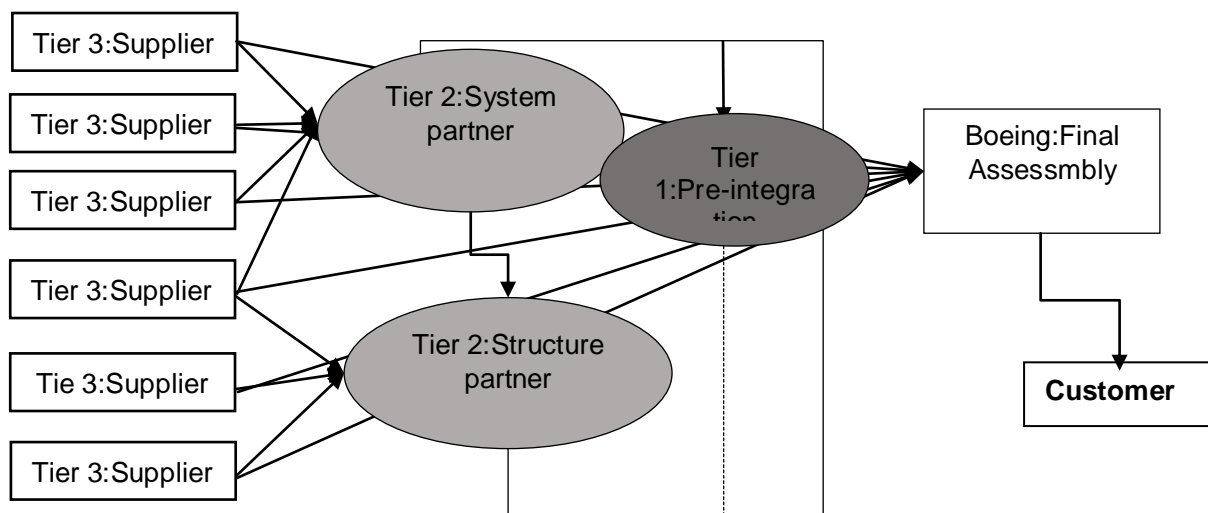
Tier 3:Supplier

Tier 3:Supplier

Tier 3:Supplier

Tier 3:Supplier

Tie 3:Supplier

Tier 3:Supplier

Tier 2:System partner

Tier 1:Pre-integra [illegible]

Tier 2:Structure partner

Boeing:Final Assessmbly

Customer